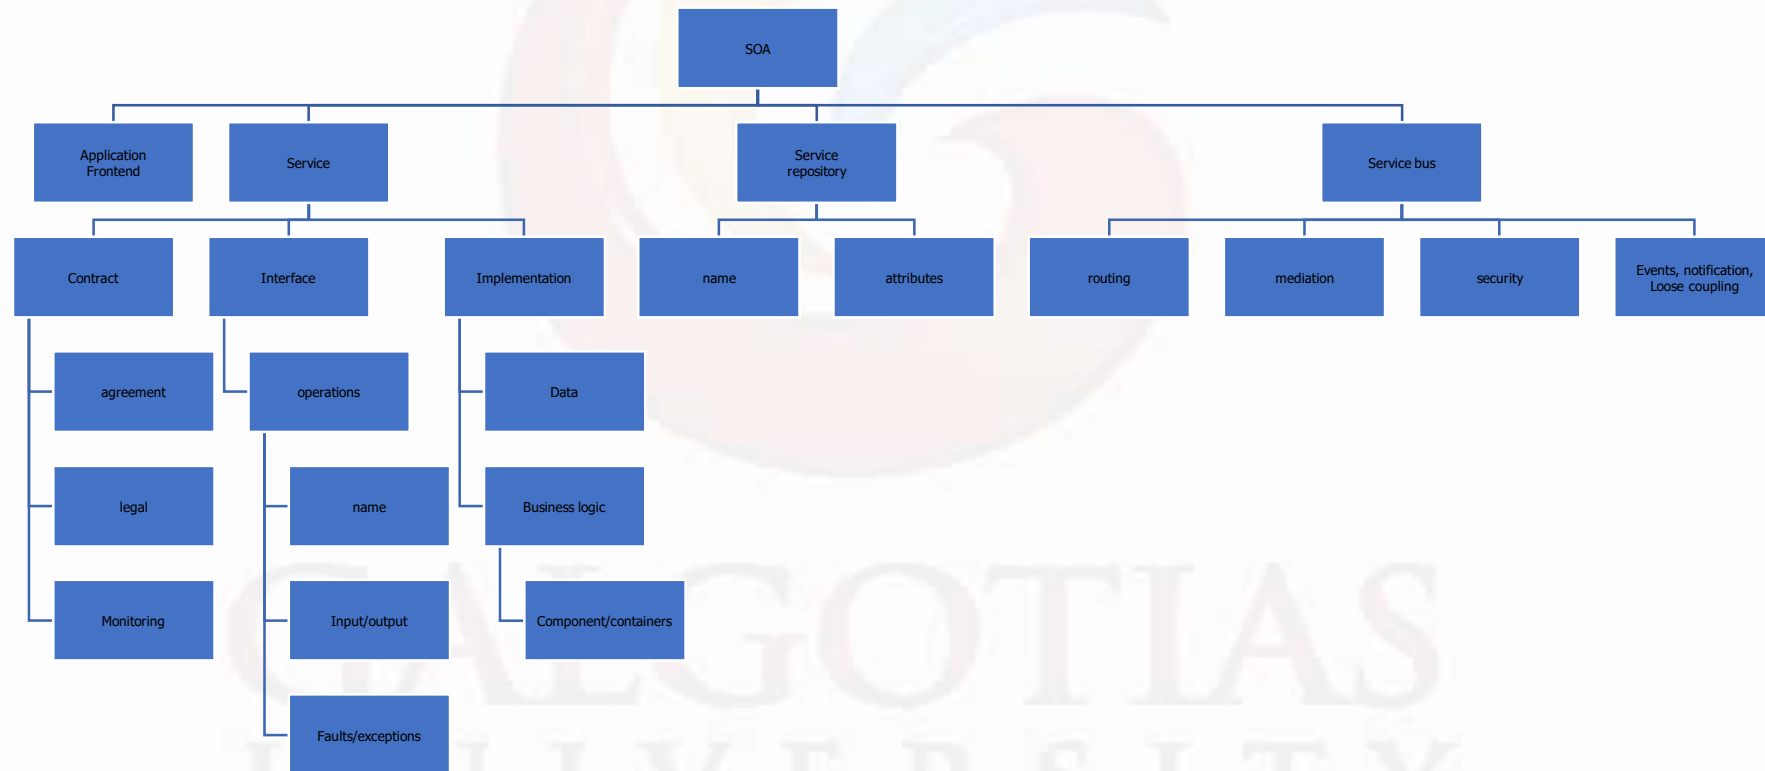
SOA

Application Frontend

Service

Service repository

Service bus

Contract

Interface

Implementation

name

attributes

routing

mediation

security

Events, notification, Loose coupling

agreement

operations

Data

legal

name

Business logic

Monitoring

Input/output

Component/containers

Faults/exceptions

GALGOTIAS
UNIVERSITY